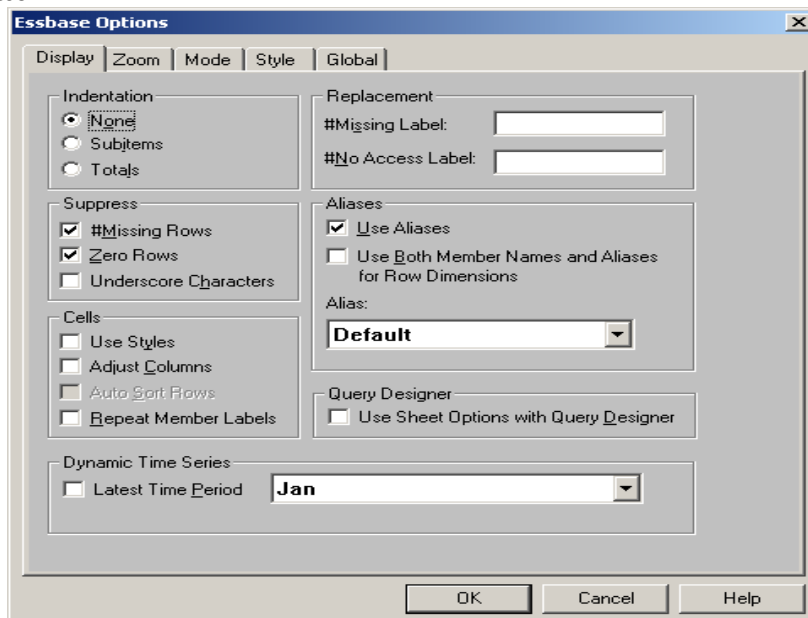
Essbase Options

Display | Zoom | Mode | Style | Global

Indentation
None
Subitems
Totals

Suppress
#Missing Rows
Zero Rows
Underscore Characters

Cells
Use Styles
Adjust Columns
Auto Sort Rows
Repeat Member Labels

Replacement
#Missing Label:
#No Access Label:

Aliases
Use Aliases
Use Both Member Names and Aliases for Row Dimensions
Alias:
Default

Query Designer
Use Sheet Options with Query Designer

Dynamic Time Series
Latest Time Period
Jan

OK
Cancel
Help